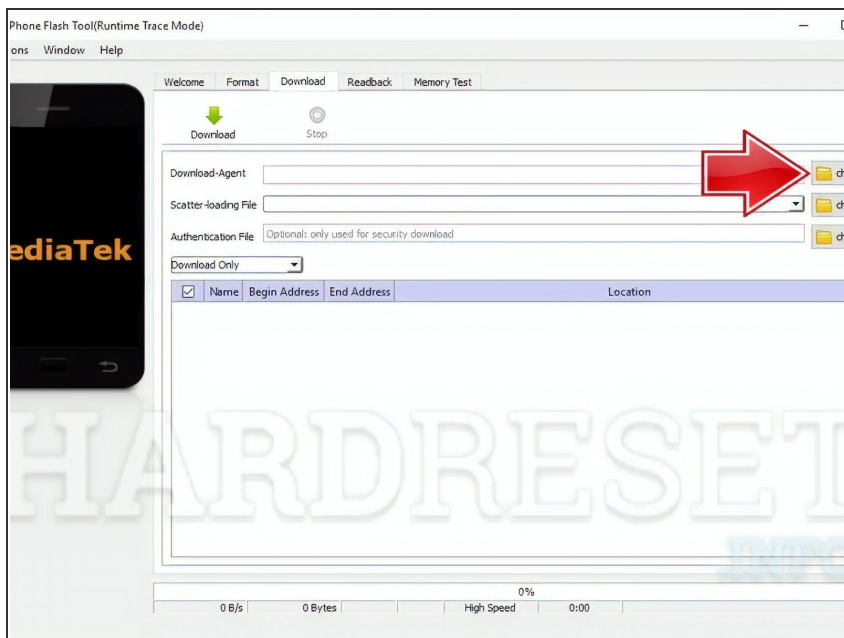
Phone Flash Tool(Runtime Trace Mode)

ons Window Help

Welcome Format Download Readback Memory Test

Download Stop

Download-Agent ch

Scatter-loading File ch

Authentication File Optional: only used for security download ch

ediaTek

Download Only

| ☑ | Name | Begin Address | End Address | Location |
|---|---|---|---|---|

HARDRESET

INFO

0%

0 B/s 0 Bytes High Speed 0:00